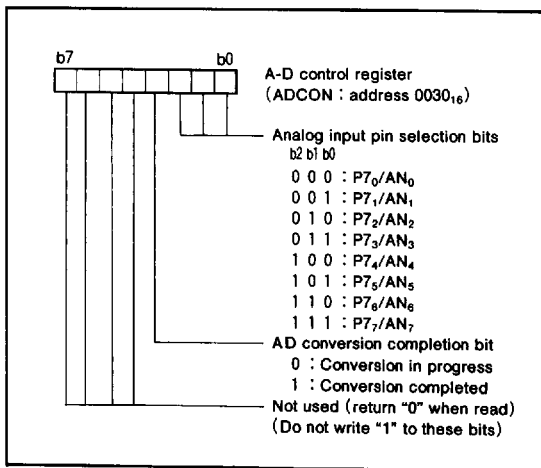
b7 b0

A-D control register
(ADCON : address $0030_{16}$)

Analog input pin selection bits
b2 b1 b0
0 0 0 : $P7_0/AN_0$
0 0 1 : $P7_1/AN_1$
0 1 0 : $P7_2/AN_2$
0 1 1 : $P7_3/AN_3$
1 0 0 : $P7_4/AN_4$
1 0 1 : $P7_5/AN_5$
1 1 0 : $P7_6/AN_6$
1 1 1 : $P7_7/AN_7$

AD conversion completion bit
0 : Conversion in progress
1 : Conversion completed

Not used (return "0" when read)
(Do not write "1" to these bits)